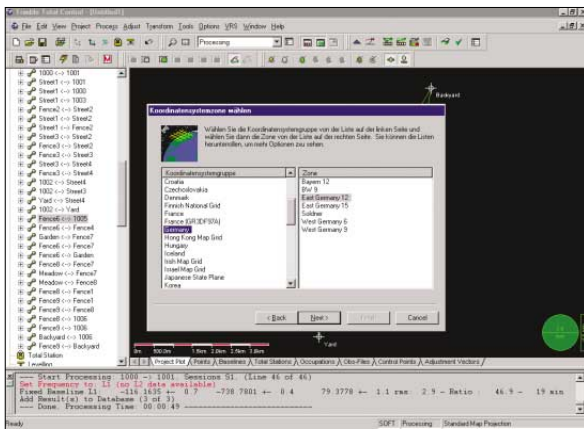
Trimble Total Control - [Untitled]

File Edit View Project Process Adjust Transform Tools Options VRS Window Help

Processing

1000 <-> 1001
Street1 <-> 1001
Street1 <-> 1000
Street1 <-> 1003
Fence2 <-> Street2
Street1 <-> Street2
Street1 <-> Fence2
Fence3 <-> Street2
Fence3 <-> Street2
Fence3 <-> Street3
Street3 <-> Street4
Fence3 <-> Street4
1002 <-> Street4
1002 <-> Street3
Yard <-> Street4
1002 <-> Yard
Fence6 <-> 1005
Fence6 <-> Fence4
Garden <-> Fence7
Fence6 <-> Fence7
Fence6 <-> Garden
Fence6 <-> Fence7
Meadow <-> Fence7
Meadow <-> Fence9
Fence9 <-> Fence1
Fence9 <-> Fence1
Fence9 <-> Fence0
Fence9 <-> 1006
Fence9 <-> 1006
Fence6 <-> Backyard
Fence9 <-> Backyard
Total Station
Levelling

Backyard

Koordinatensystemzone wählen

Wählen Sie die Koordinatensystemgruppe von der Liste auf der linken Seite und wählen Sie dann die Zone von der Liste auf der rechten Seite. Sie können die Listen herunterrollen, um mehr Optionen zu sehen.

Koordinatensystemgruppe
Croatia
Czechoslovakia
Denmark
Finnish National Grid
France
France (GR3DF97A)
Germany
Hong Kong Map Grid
Hungary
Iceland
Irish Map Grid
Israel Map Grid
Japanese State Plane
Korea

Zone
Bayern 12
BW 9
East Germany 12
East Germany 15
Soldner
West Germany 6
West Germany 9

< Back | Next > | Finish | Cancel

0m 500.0m 1.0km 1.5km 2.0km 2.5km

Project Plot | Points | Baselines | Total Stations | Occupations | Obs-Files | Control Points | Adjustment Vectors

---- Start Processing 1000 <-> 1001. Sessions S1 (Line 46 of 46)
Set Frequency to: L1 (no L2 data available)
Fixed Baseline L1 -116.1635 +- 0.7 -738.7801 +- 0.4 79.3778 +- 1.1 rms: 2.9 - Ratio: 46.9 - 19 min
Add Result(s) to Database (3 of 3)
---- Done. Processing Time: 00:00:49 ----

Ready | SOFT | Processing | Standard Map Projection